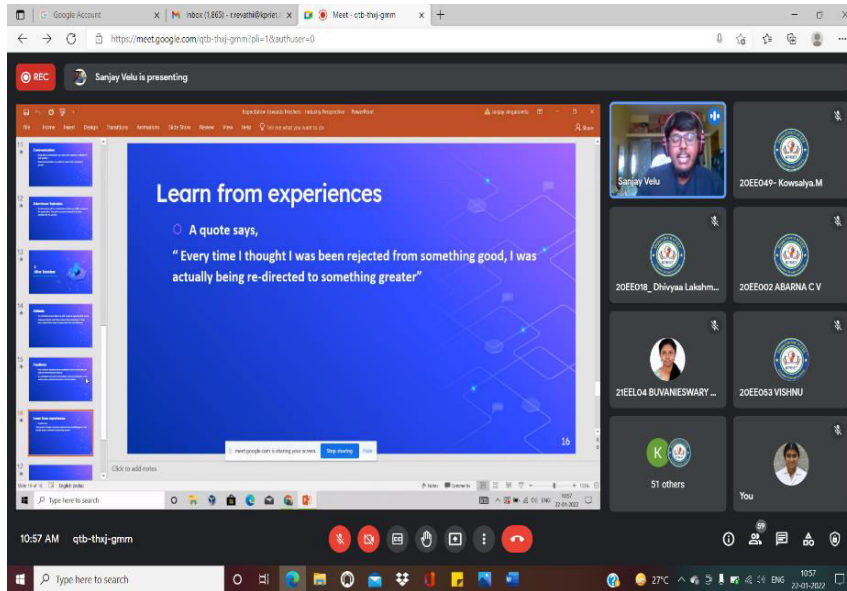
Google Account
Inbox (1,865) - r.revathi@kpriet.ac
Meet - qtb-thxj-gmm
https://meet.google.com/qtb-thxj-gmm?pli=1&authuser=0

REC
Sanjay Velu is presenting

Learn from experiences

A quote says,

" Every time I thought I was been rejected from something good, I was actually being re-directed to something greater"

16

Click to add notes

meet.google.com is sharing your screen. Stop sharing Hide

Type here to search

Sanjay Velu
20EE049- Kowsalya.M
20EE018_ Dhivyaa Lakshm...
20EE002 ABARNA C V
21EEL04 BUVANIESWARY ...
20EE053 VISHNU
51 others
You

10:57 AM qtb-thxj-gmm

Type here to search
27°C ENG 10:57 22-01-2022